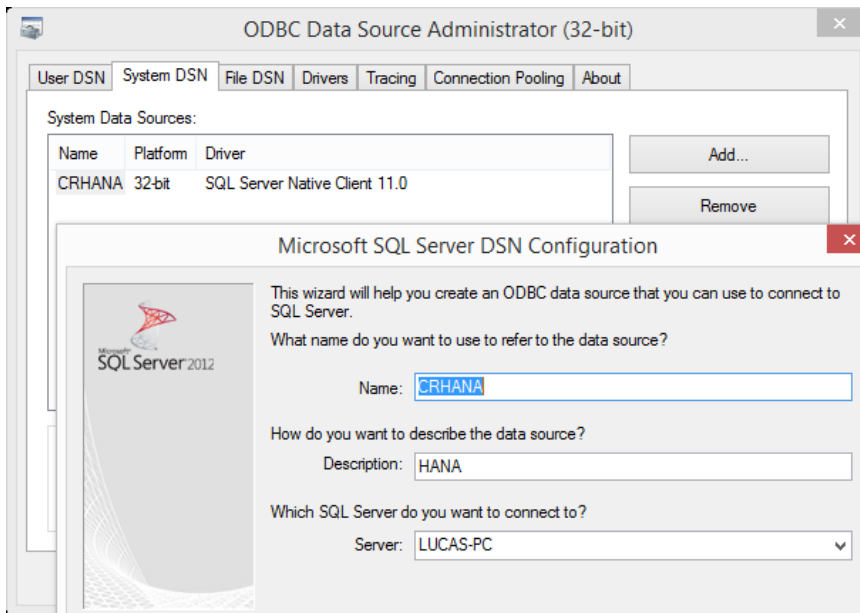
ODBC Data Source Administrator (32-bit)

User DSN | System DSN | File DSN | Drivers | Tracing | Connection Pooling | About

System Data Sources:

| Name | Platform | Driver |
|---|---|---|
| CRHANA | 32-bit | SQL Server Native Client 11.0 |

Add...

Remove

Microsoft SQL Server DSN Configuration

Microsoft SQL Server 2012

This wizard will help you create an ODBC data source that you can use to connect to SQL Server.

What name do you want to use to refer to the data source?

Name: CRHANA

How do you want to describe the data source?

Description: HANA

Which SQL Server do you want to connect to?

Server: LUCAS-PC